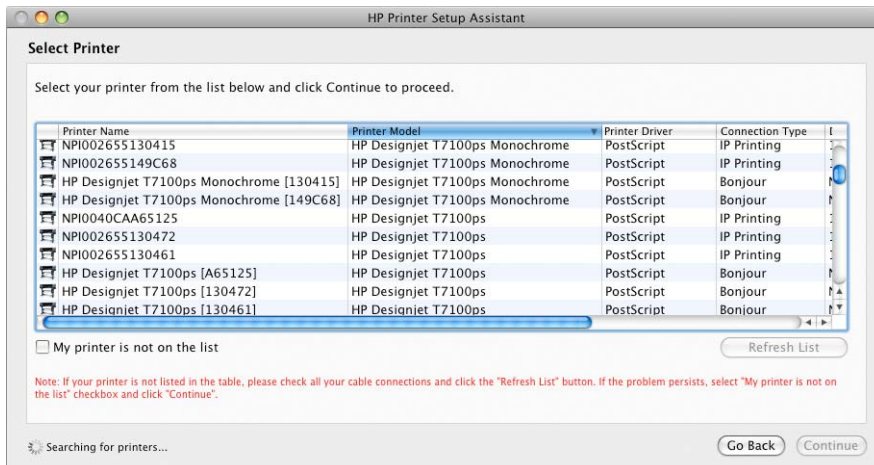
HP Printer Setup Assistant

Select Printer

Select your printer from the list below and click Continue to proceed.

| Printer Name | Printer Model | Printer Driver | Connection Type |
|---|---|---|---|
| NPI002655130415 | HP Designjet T7100ps Monochrome | PostScript | IP Printing |
| NPI002655149C68 | HP Designjet T7100ps Monochrome | PostScript | IP Printing |
| HP Designjet T7100ps Monochrome [130415] | HP Designjet T7100ps Monochrome | PostScript | Bonjour |
| HP Designjet T7100ps Monochrome [149C68] | HP Designjet T7100ps Monochrome | PostScript | Bonjour |
| NPI0040CAA65125 | HP Designjet T7100ps | PostScript | IP Printing |
| NPI002655130472 | HP Designjet T7100ps | PostScript | IP Printing |
| NPI002655130461 | HP Designjet T7100ps | PostScript | IP Printing |
| HP Designjet T7100ps [A65125] | HP Designjet T7100ps | PostScript | Bonjour |
| HP Designjet T7100ps [130472] | HP Designjet T7100ps | PostScript | Bonjour |
| HP Designjet T7100ps [130461] | HP Designjet T7100ps | PostScript | Bonjour |

My printer is not on the list

Refresh List

Note: If your printer is not listed in the table, please check all your cable connections and click the "Refresh List" button. If the problem persists, select "My printer is not on the list" checkbox and click "Continue".

Searching for printers...

Go Back

Continue